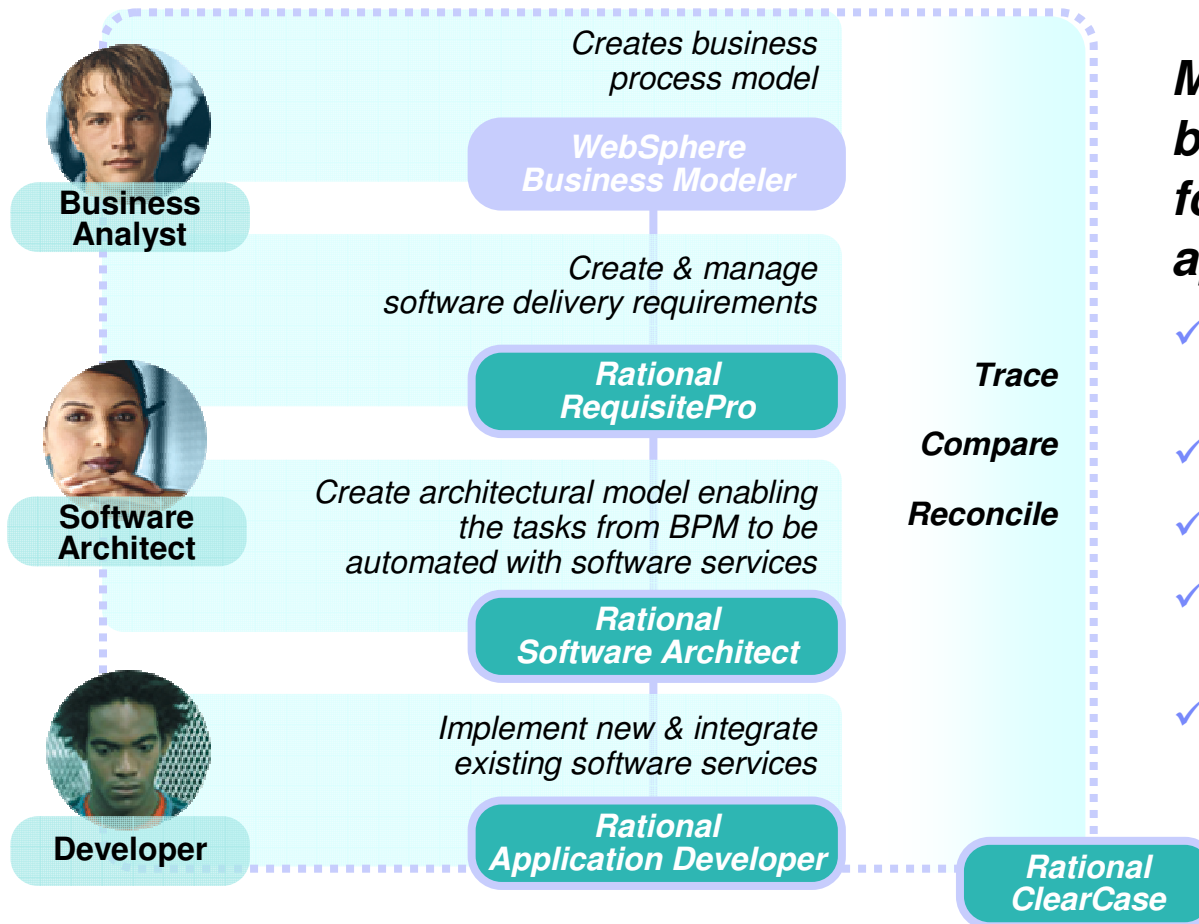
Business Analyst

Creates business process model

WebSphere Business Modeler

Create & manage software delivery requirements

Rational RequisitePro

Software Architect

Create architectural model enabling the tasks from BPM to be automated with software services

Rational Software Architect

Developer

Implement new & integrate existing software services

Rational Application Developer

Trace

Compare

Reconcile

Rational ClearCase

M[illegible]
b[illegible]
f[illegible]
a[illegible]